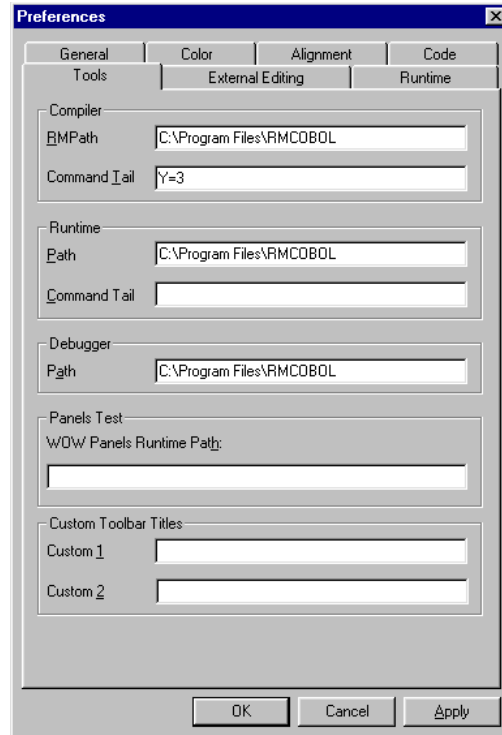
Preferences

General | Color | Alignment | Code
Tools | External Editing | Runtime

Compiler
RMPath C:\Program Files\RMCOBOL
Command Tail Y=3

Runtime
Path C:\Program Files\RMCOBOL
Command Tail

Debugger
Path C:\Program Files\RMCOBOL

Panels Test
WOW Panels Runtime Path:

Custom Toolbar Titles
Custom 1
Custom 2

OK Cancel Apply